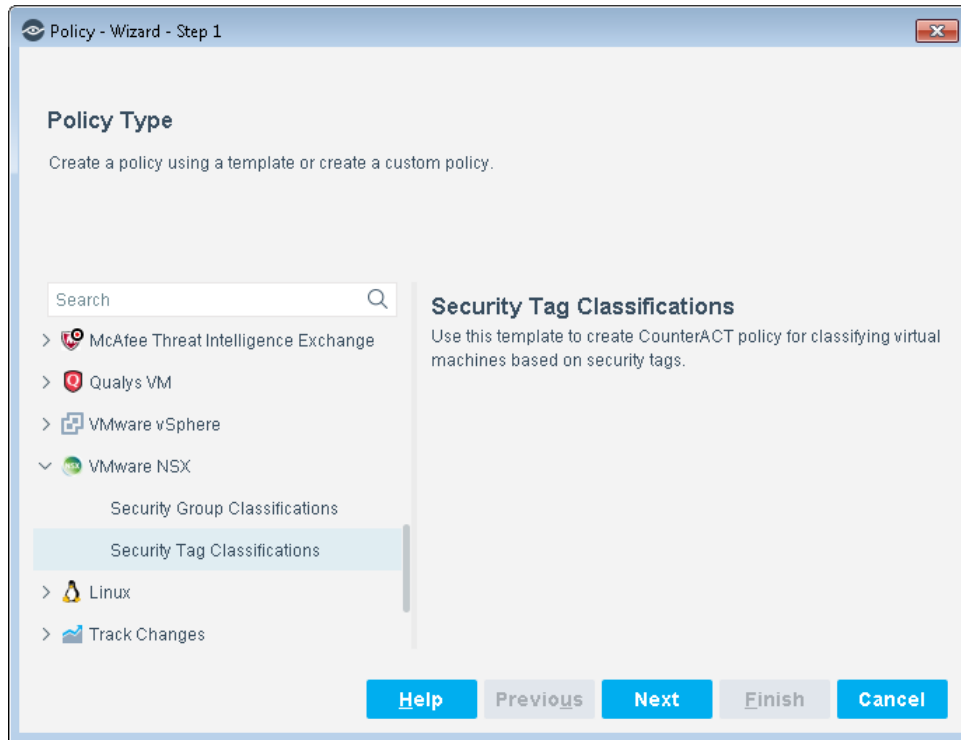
Policy - Wizard - Step 1

Policy Type

Create a policy using a template or create a custom policy.

Search

McAfee Threat Intelligence Exchange

Qualys VM

VMware vSphere

VMware NSX

Security Group Classifications

Security Tag Classifications

Linux

Track Changes

Security Tag Classifications

Use this template to create CounterACT policy for classifying virtual machines based on security tags.

Help Previous Next Finish Cancel